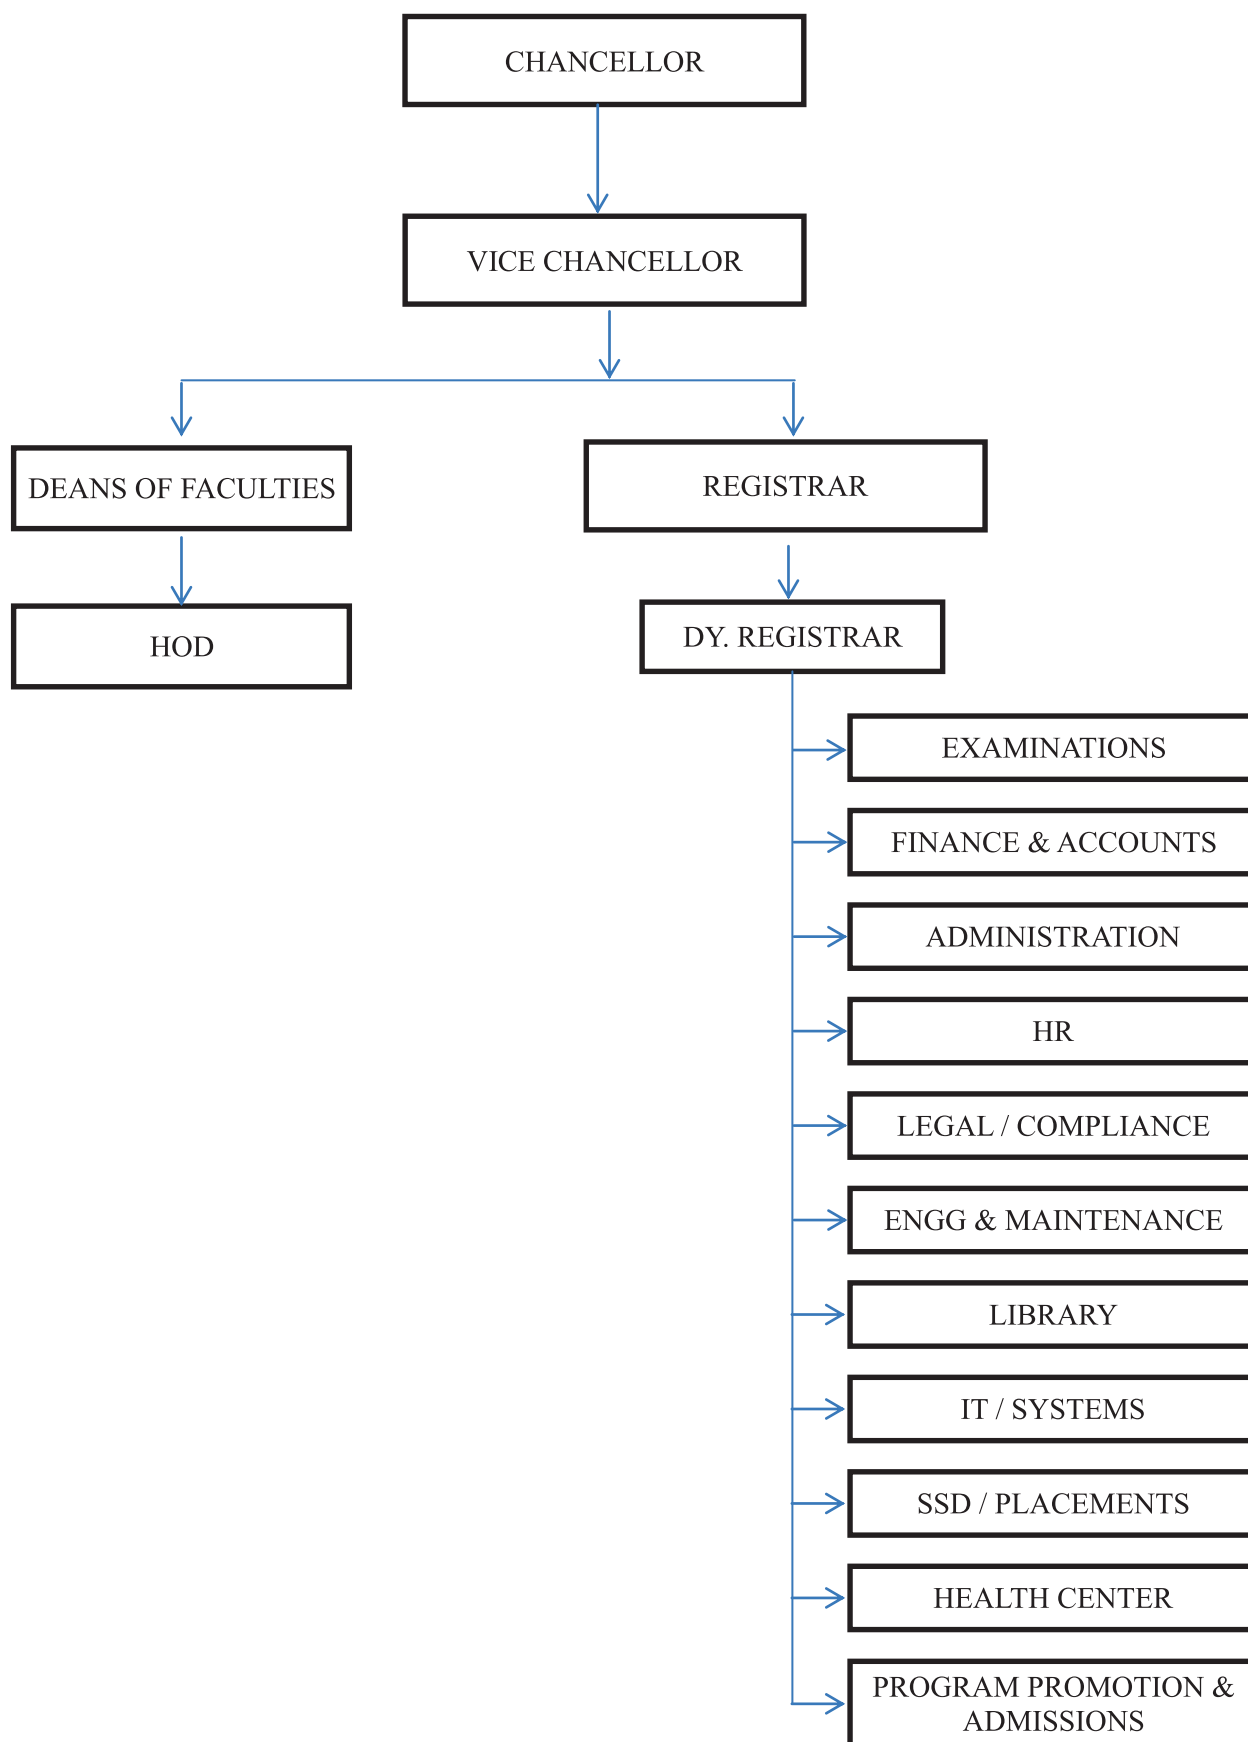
CHANCELLOR

VICE CHANCELLOR

DEANS OF FACULTIES

REGISTRAR

HOD

DY. REGISTRAR

EXAMINATIONS

FINANCE & ACCOUNTS

ADMINISTRATION

HR

LEGAL / COMPLIANCE

ENGG & MAINTENANCE

LIBRARY

IT / SYSTEMS

SSD / PLACEMENTS

HEALTH CENTER

PROGRAM PROMOTION & ADMISSIONS